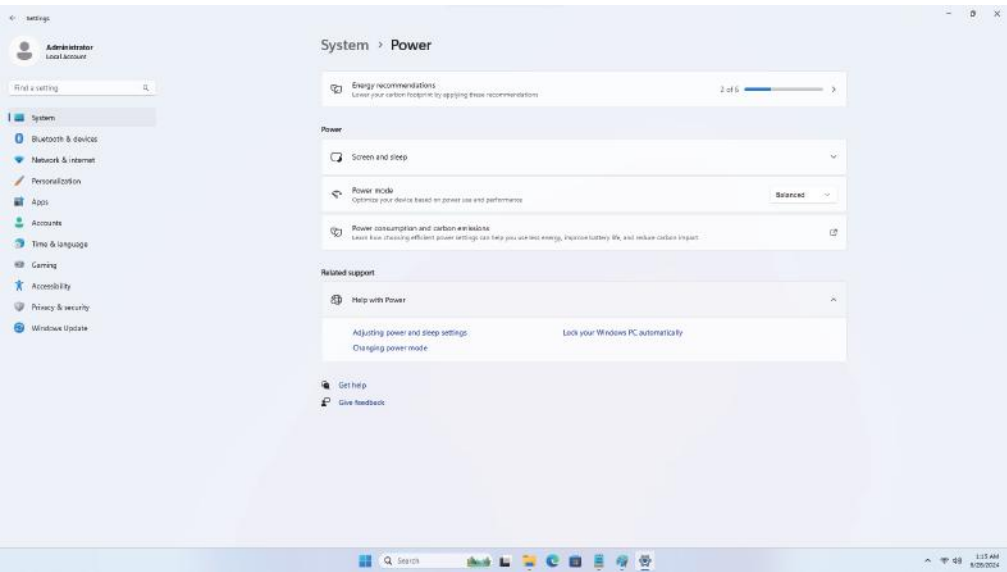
Settings

Administrator
Local Account

Find a setting

System
Bluetooth & devices
Network & internet
Personalization
Apps
Accounts
Time & language
Gaming
Accessibility
Privacy & security
Windows Update

System › Power

Energy recommendations
Lower your carbon footprint by applying these recommendations
2 of 6

Power

Screen and sleep

Power mode
Optimize your device based on power use and performance
Balanced

Power consumption and carbon emissions
Learn how choosing efficient power settings can help you use less energy, improve battery life, and reduce carbon impact

Related support

Help with Power

Adjusting power and sleep settings
Lock your Windows PC automatically
Changing power mode

Get help
Give feedback

Search

1:15 AM
8/28/2024